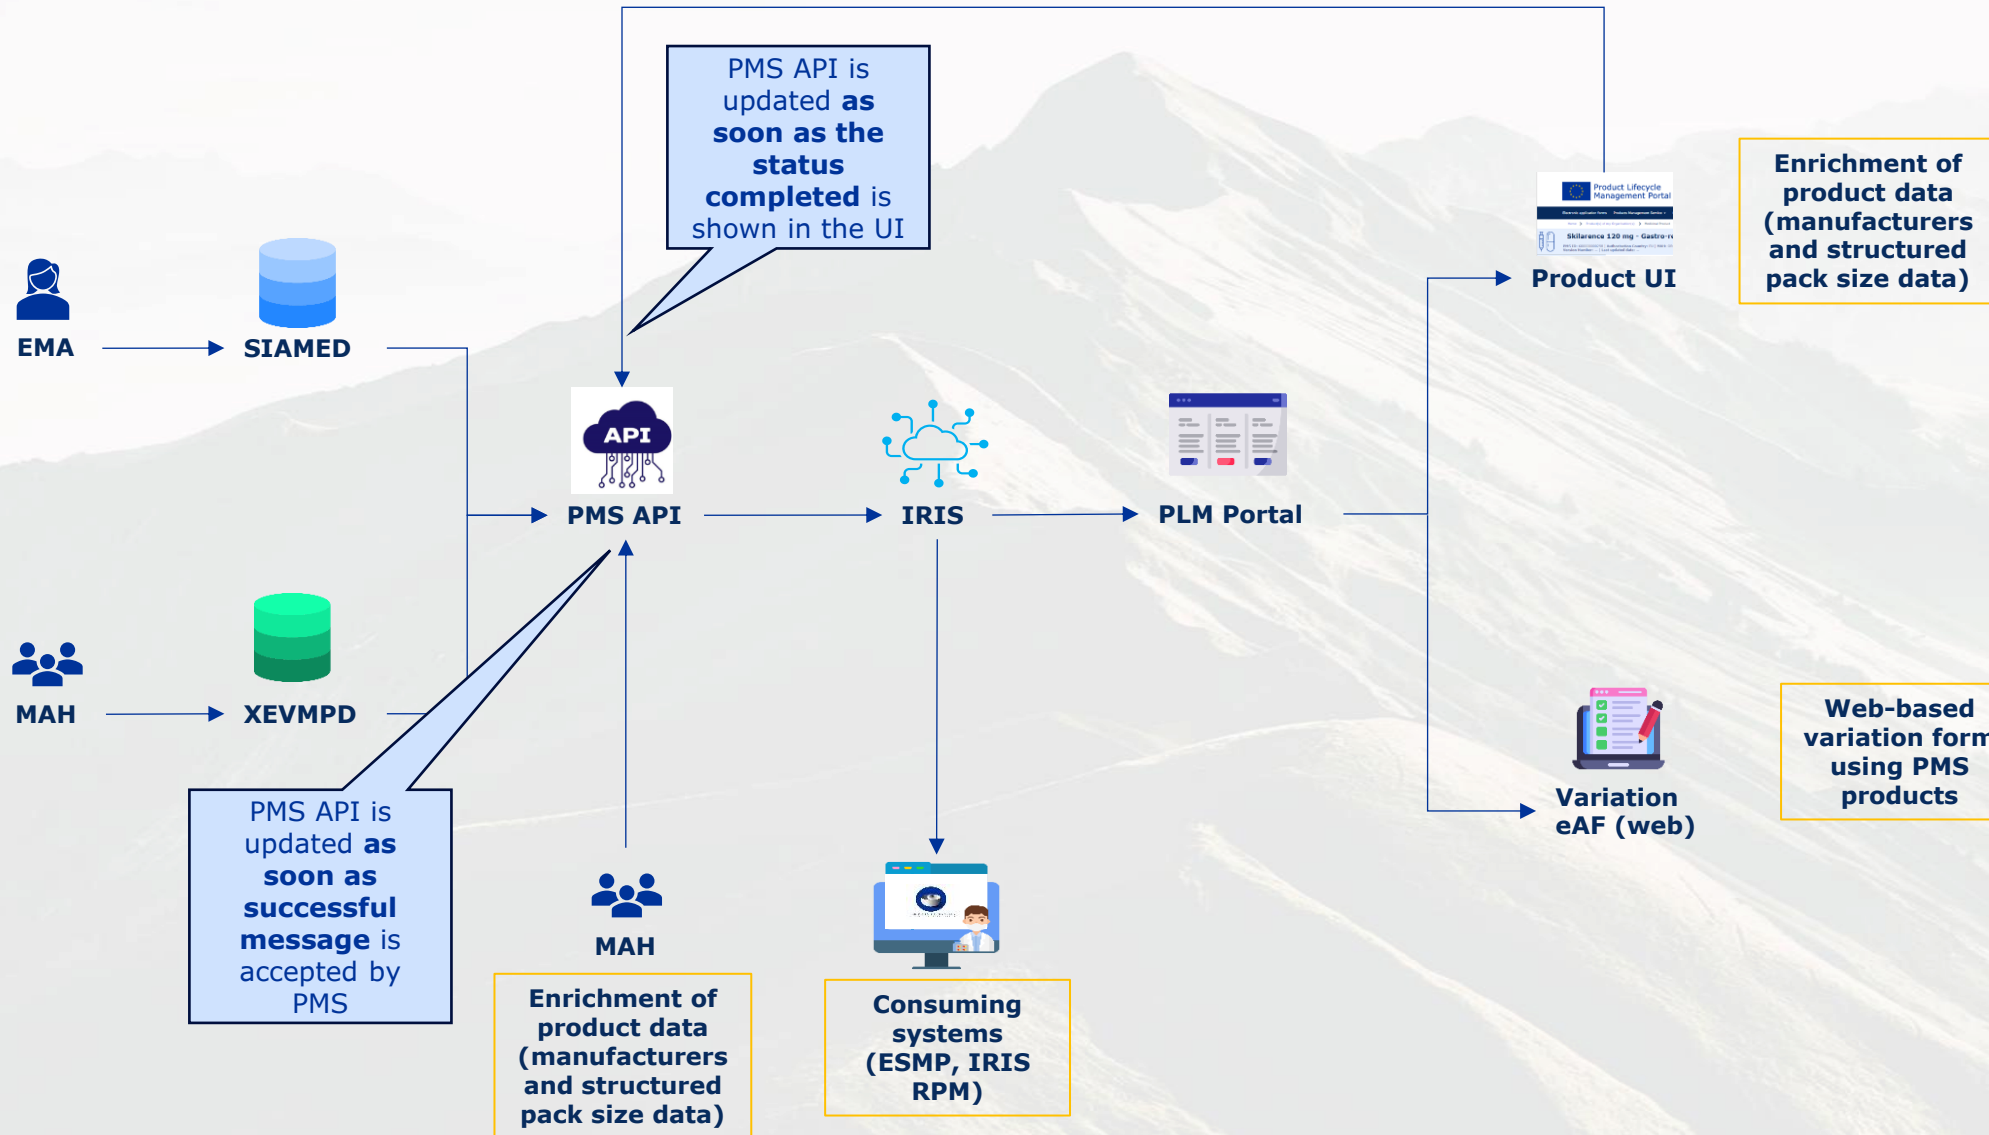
PMS API is updated as soon as the status completed is shown in the UI

EMA

SIAMED

MAH

XEVMPD

API

PMS API

IRIS

PLM Portal

Product Lifecycle Management Portal

Skilarence 120 mg - Gastro-re

Product UI

Enrichment of product data (manufacturers and structured pack size data)

Web-based variation form using PMS products

Variation eAF (web)

PMS API is updated as soon as successful message is accepted by PMS

MAH

Enrichment of product data (manufacturers and structured pack size data)

Consuming systems (ESMP, IRIS RPM)